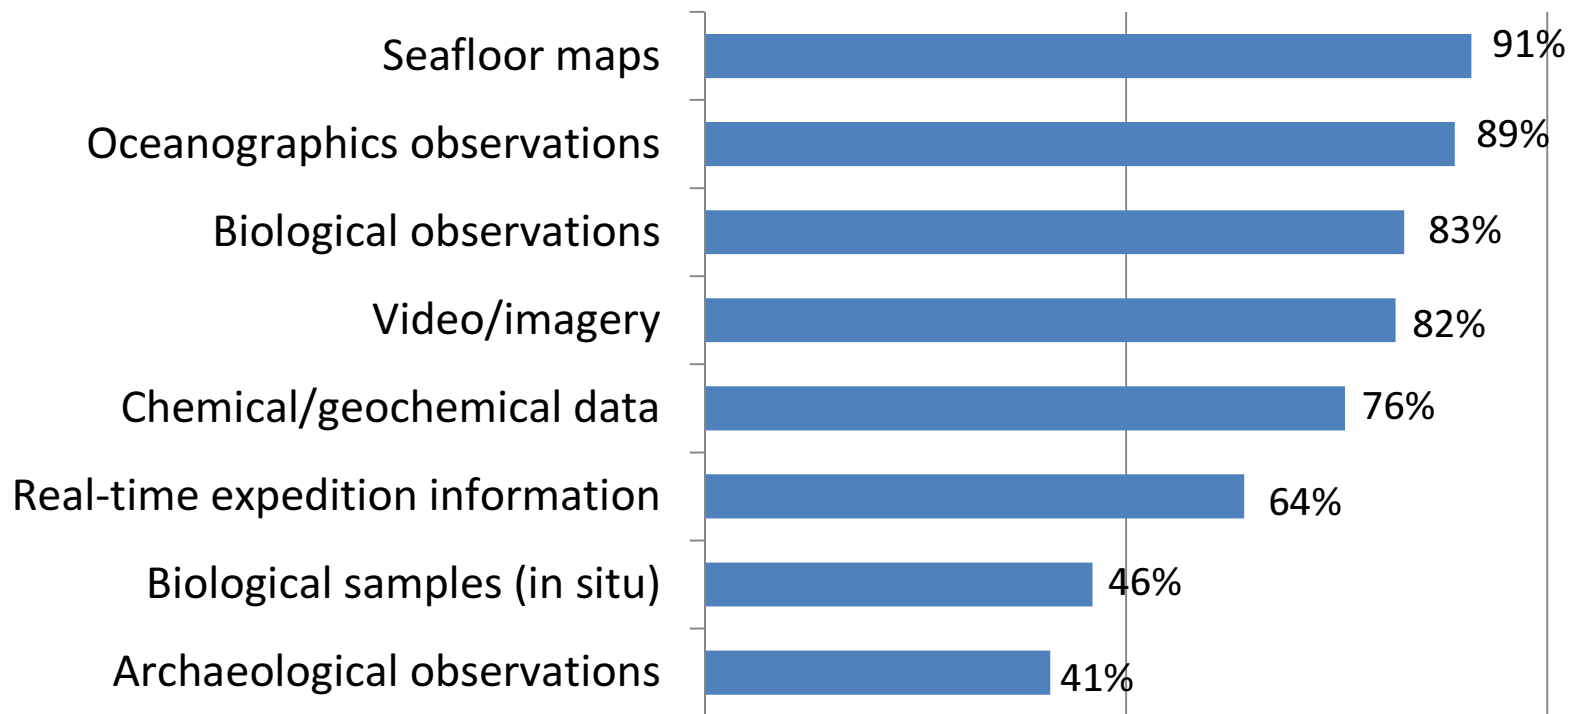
| | |
|---|---|
| Seafloor maps | 91% |
| Oceanographics observations | 89% |
| Biological observations | 83% |
| Video/imagery | 82% |
| Chemical/geochemical data | 76% |
| Real-time expedition information | 64% |
| Biological samples (in situ) | 46% |
| Archaeological observations | 41% |